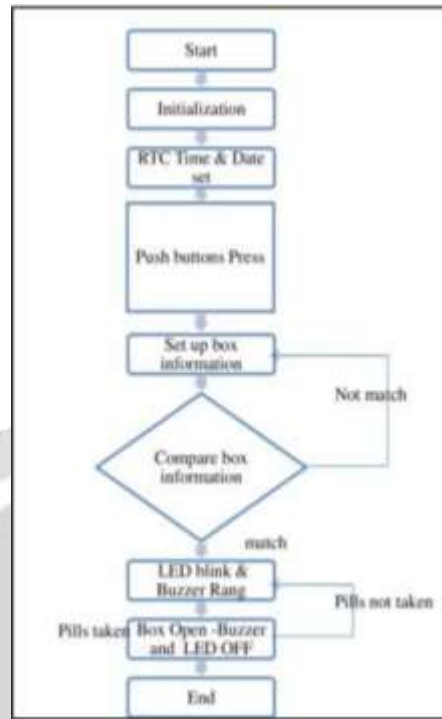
Start

Initialization

RTC Time & Date set

Push buttons Press

Set up box information

Not match

Compare box information

match

LED blink & Buzzer Rang

Pills not taken

Pills taken

Box Open -Buzzer and LED OFF

End